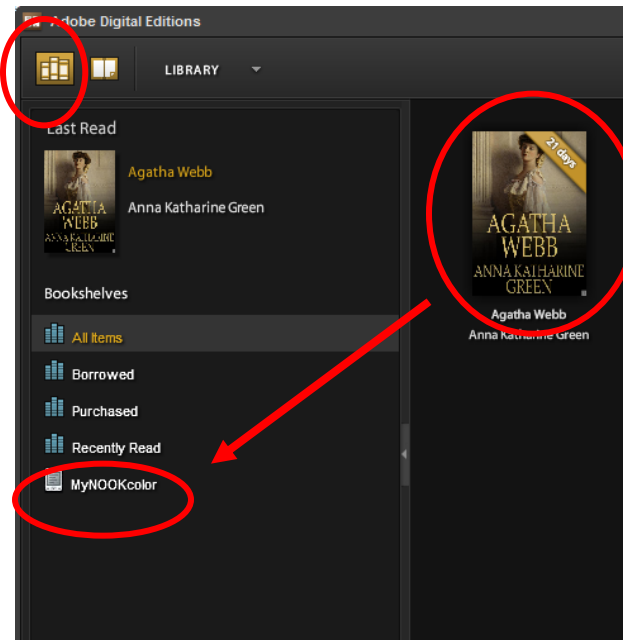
Adobe Digital Editions

LIBRARY

Last Read

AGATHA WEBB ANNA KATHARINE GREEN

Agatha Webb

Anna Katharine Green

Bookshelves

All Items

Borrowed

Purchased

Recently Read

MyNOOKcolor

21 days

AGATHA WEBB ANNA KATHARINE GREEN

Agatha Webb

Anna Katharine Green